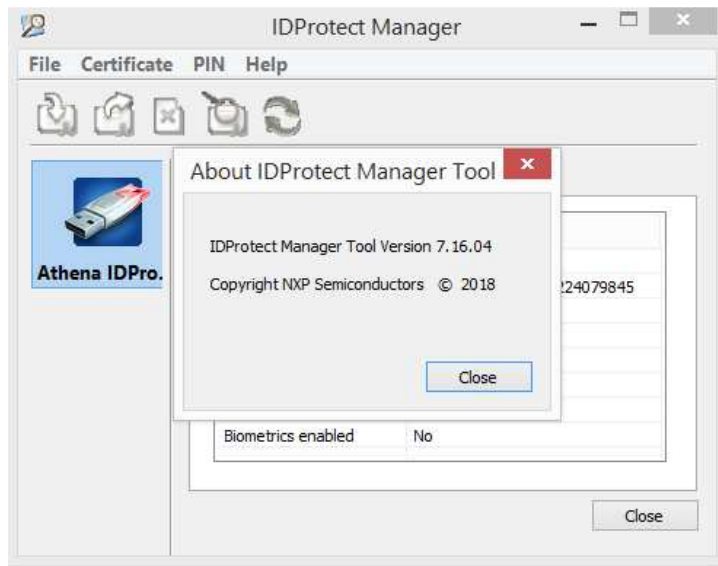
IDProtect Manager

File Certificate PIN Help

Athena IDPro.

About IDProtect Manager Tool

IDProtect Manager Tool Version 7.16.04

Copyright NXP Semiconductors © 2018

Close

224079845

| Biometrics enabled | No |
|---|---|

Close